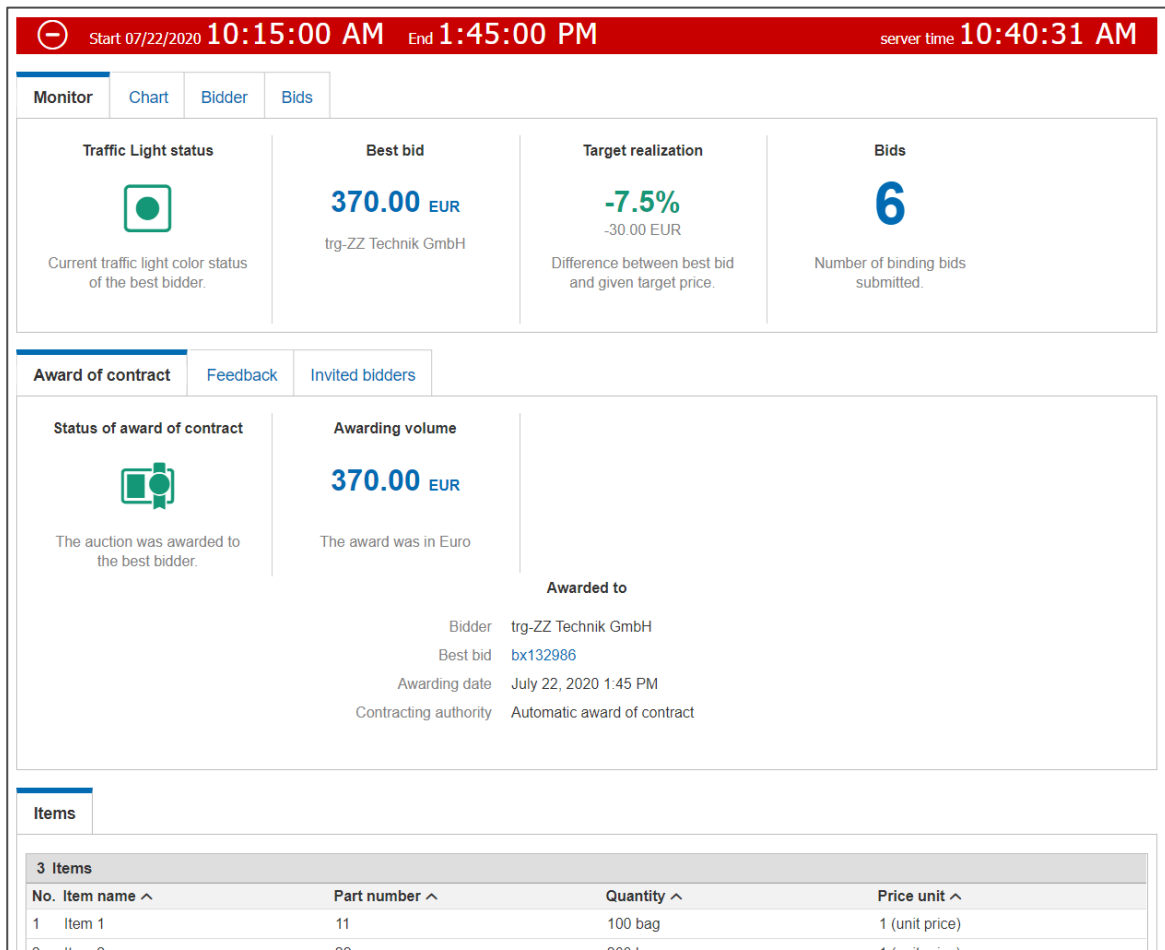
Start 07/22/2020 10:15:00 AM End 1:45:00 PM server time 10:40:31 AM

Monitor Chart Bidder Bids

Traffic Light status

Current traffic light color status of the best bidder.

Best bid

370.00 EUR

trg-ZZ Technik GmbH

Target realization

-7.5%

-30.00 EUR

Difference between best bid and given target price.

Bids

6

Number of binding bids submitted.

Award of contract Feedback Invited bidders

Status of award of contract

The auction was awarded to the best bidder.

Awarding volume

370.00 EUR

The award was in Euro

Awarded to

Bidder trg-ZZ Technik GmbH
Best bid bx132986
Awarding date July 22, 2020 1:45 PM
Contracting authority Automatic award of contract

Items

3 Items

| No. | Item name ^ | Part number ^ | Quantity ^ | Price unit ^ |
|---|---|---|---|---|
| 1 | Item 1 | 11 | 100 bag | 1 (unit price) |
| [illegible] | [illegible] | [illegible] | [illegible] | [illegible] |